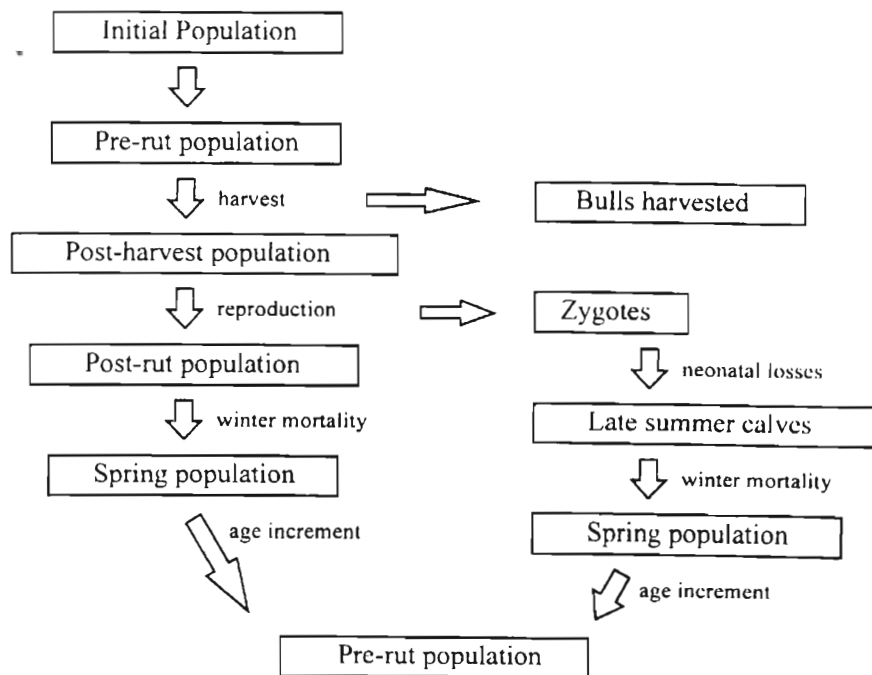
Initial Population

Pre-rut population

harvest

Bulls harvested

Post-harvest population

reproduction

Zygotes

Post-rut population

neonatal losses

winter mortality

Late summer calves

Spring population

winter mortality

age increment

Spring population

age increment

Pre-rut population